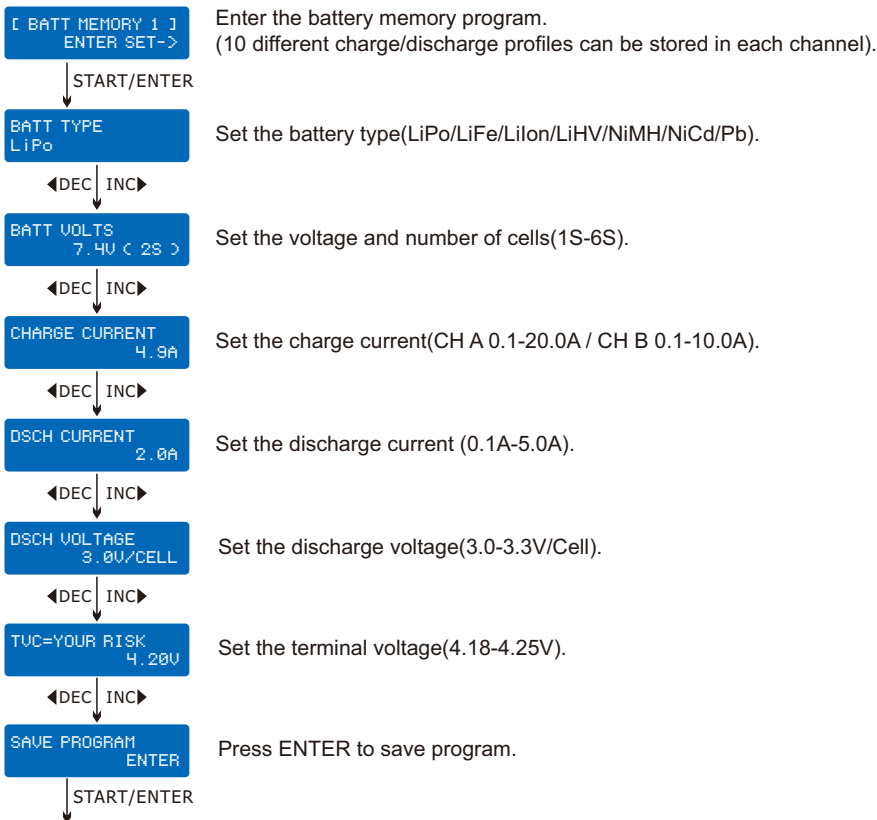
[ BATT MEMORY 1 ]
ENTER SET->

Enter the battery memory program.
(10 different charge/discharge profiles can be stored in each channel).

START/ENTER

BATT TYPE
LiPo

Set the battery type(LiPo/LiFe/LiIon/LiHV/NiMH/NiCd/Pb).

DEC INC

BATT VOLTS
7.4V ( 2S )

Set the voltage and number of cells(1S-6S).

DEC INC

CHARGE CURRENT
4.9A

Set the charge current(CH A 0.1-20.0A / CH B 0.1-10.0A).

DEC INC

DSCH CURRENT
2.0A

Set the discharge current (0.1A-5.0A).

DEC INC

DSCH VOLTAGE
3.0V/CELL

Set the discharge voltage(3.0-3.3V/Cell).

DEC INC

TVC=YOUR RISK
4.20V

Set the terminal voltage(4.18-4.25V).

DEC INC

SAVE PROGRAM
ENTER

Press ENTER to save program.

START/ENTER